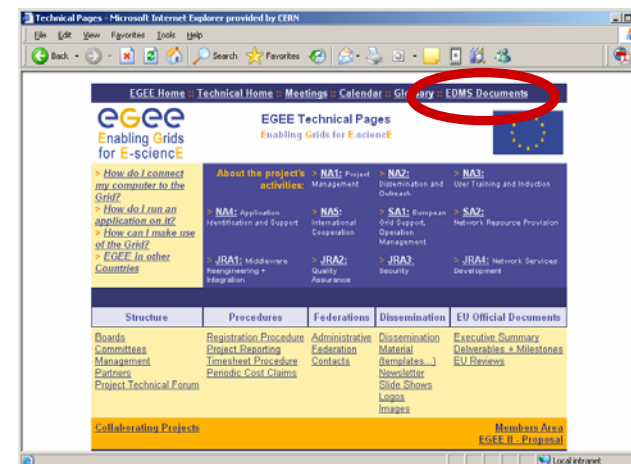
Technical Pages - Microsoft Internet Explorer provided by CERN

File Edit View Favorites Tools Help

Back Search Favorites

EGEE Home :: Technical Home :: Meetings :: Calendar :: Glossary :: EDMS Documents

egee
Enabling Grids for E-sciencE

EGEE Technical Pages
Enabling Grids for E-sciencE

» How do I connect my computer to the Grid?
» How do I run an application on it?
» How can I make use of the Grid?
» EGEE in other Countries

About the project's activities:

» NA1: Project Management
» NA2: Dissemination and Outreach
» NA3: User Training and Induction
» NA4: Application Identification and Support
» NA5: International Cooperation
» SA1: European Grid Support, Operation Management
» SA2: Network Resource Provision
» JRA1: Middleware Reengineering + Integration
» JRA2: Quality Assurance
» JRA3: Security
» JRA4: Network Services Development

| Structure | Procedures | Federations | Dissemination | EU Official Documents |
|---|---|---|---|---|
| Boards<br>Committees<br>Management<br>Partners<br>Project Technical Forum | Registration Procedure<br>Project Reporting<br>Timesheet Procedure<br>Periodic Cost Claims | Administrative Federation Contacts | Dissemination Material (templates...)<br>Newsletter<br>Slide Shows<br>Logos<br>Images | Executive Summary<br>Deliverables + Milestones<br>EU Reviews |

Collaborating Projects

Members Area
EGEE II - Proposal

Local intranet